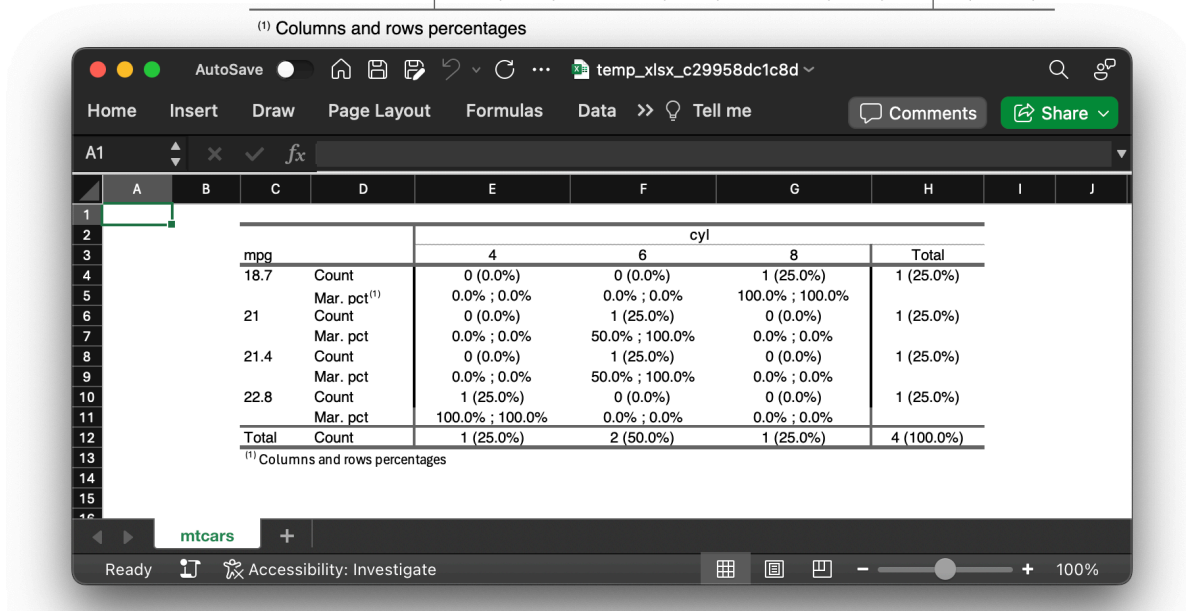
$^{(1)}$ Columns and rows percentages

AutoSave temp_xlsx_c29958dc1c8d

Home Insert Draw Page Layout Formulas Data >> Tell me Comments Share

A1 $fx$

| | A | B | C | D | E | F | G | H | I | J |
|---|---|---|---|---|---|---|---|---|---|---|
| 1 | | | | | | | | | | |
| 2 | | | | | | cyl | | | | |
| 3 | | | mpg | | 4 | 6 | 8 | Total | | |
| 4 | | | 18.7 | Count | 0 (0.0%) | 0 (0.0%) | 1 (25.0%) | 1 (25.0%) | | |
| 5 | | | | Mar. pct$^{(1)}$ | 0.0% ; 0.0% | 0.0% ; 0.0% | 100.0% ; 100.0% | | | |
| 6 | | | 21 | Count | 0 (0.0%) | 1 (25.0%) | 0 (0.0%) | 1 (25.0%) | | |
| 7 | | | | Mar. pct | 0.0% ; 0.0% | 50.0% ; 100.0% | 0.0% ; 0.0% | | | |
| 8 | | | 21.4 | Count | 0 (0.0%) | 1 (25.0%) | 0 (0.0%) | 1 (25.0%) | | |
| 9 | | | | Mar. pct | 0.0% ; 0.0% | 50.0% ; 100.0% | 0.0% ; 0.0% | | | |
| 10 | | | 22.8 | Count | 1 (25.0%) | 0 (0.0%) | 0 (0.0%) | 1 (25.0%) | | |
| 11 | | | | Mar. pct | 100.0% ; 100.0% | 0.0% ; 0.0% | 0.0% ; 0.0% | | | |
| 12 | | | Total | Count | 1 (25.0%) | 2 (50.0%) | 1 (25.0%) | 4 (100.0%) | | |
| 13 | | | $^{(1)}$ Columns and rows percentages | | | | | | | |
| 14 | | | | | | | | | | |
| 15 | | | | | | | | | | |

mtcars +

Ready Accessibility: Investigate 100%